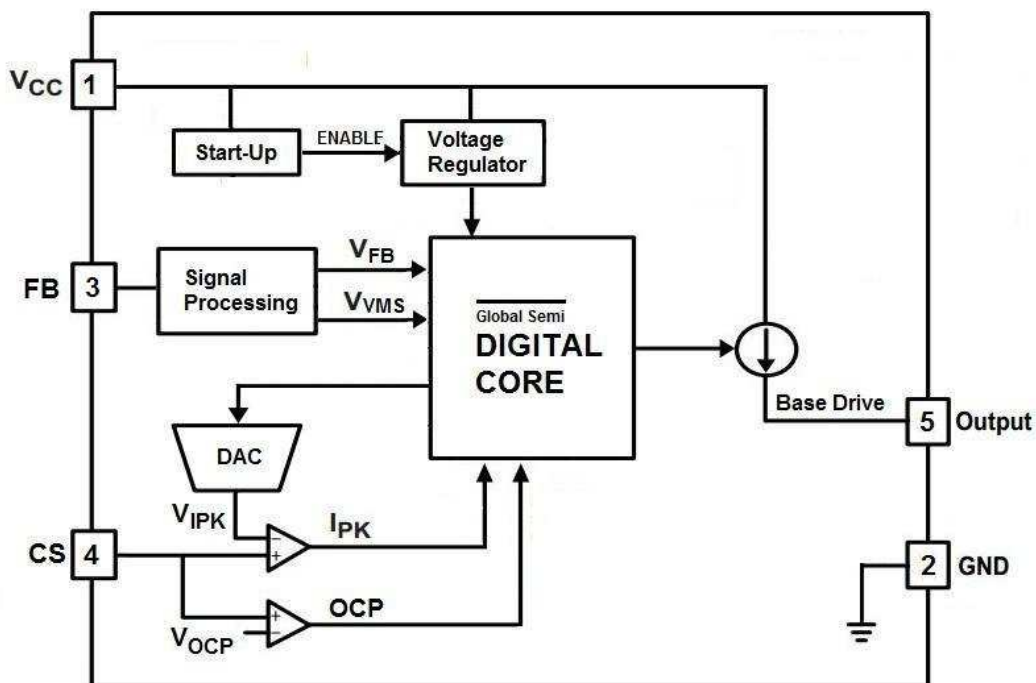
$V_{CC}$ 1

Start-Up

ENABLE

Voltage Regulator

FB 3

Signal Processing

$V_{FB}$

$V_{VMS}$

$\overline{\text{Global Semi}}$

DIGITAL CORE

DAC

$V_{IPK}$

$I_{PK}$

CS 4

$V_{OCP}$

OCP

Base Drive

5 Output

2 GND